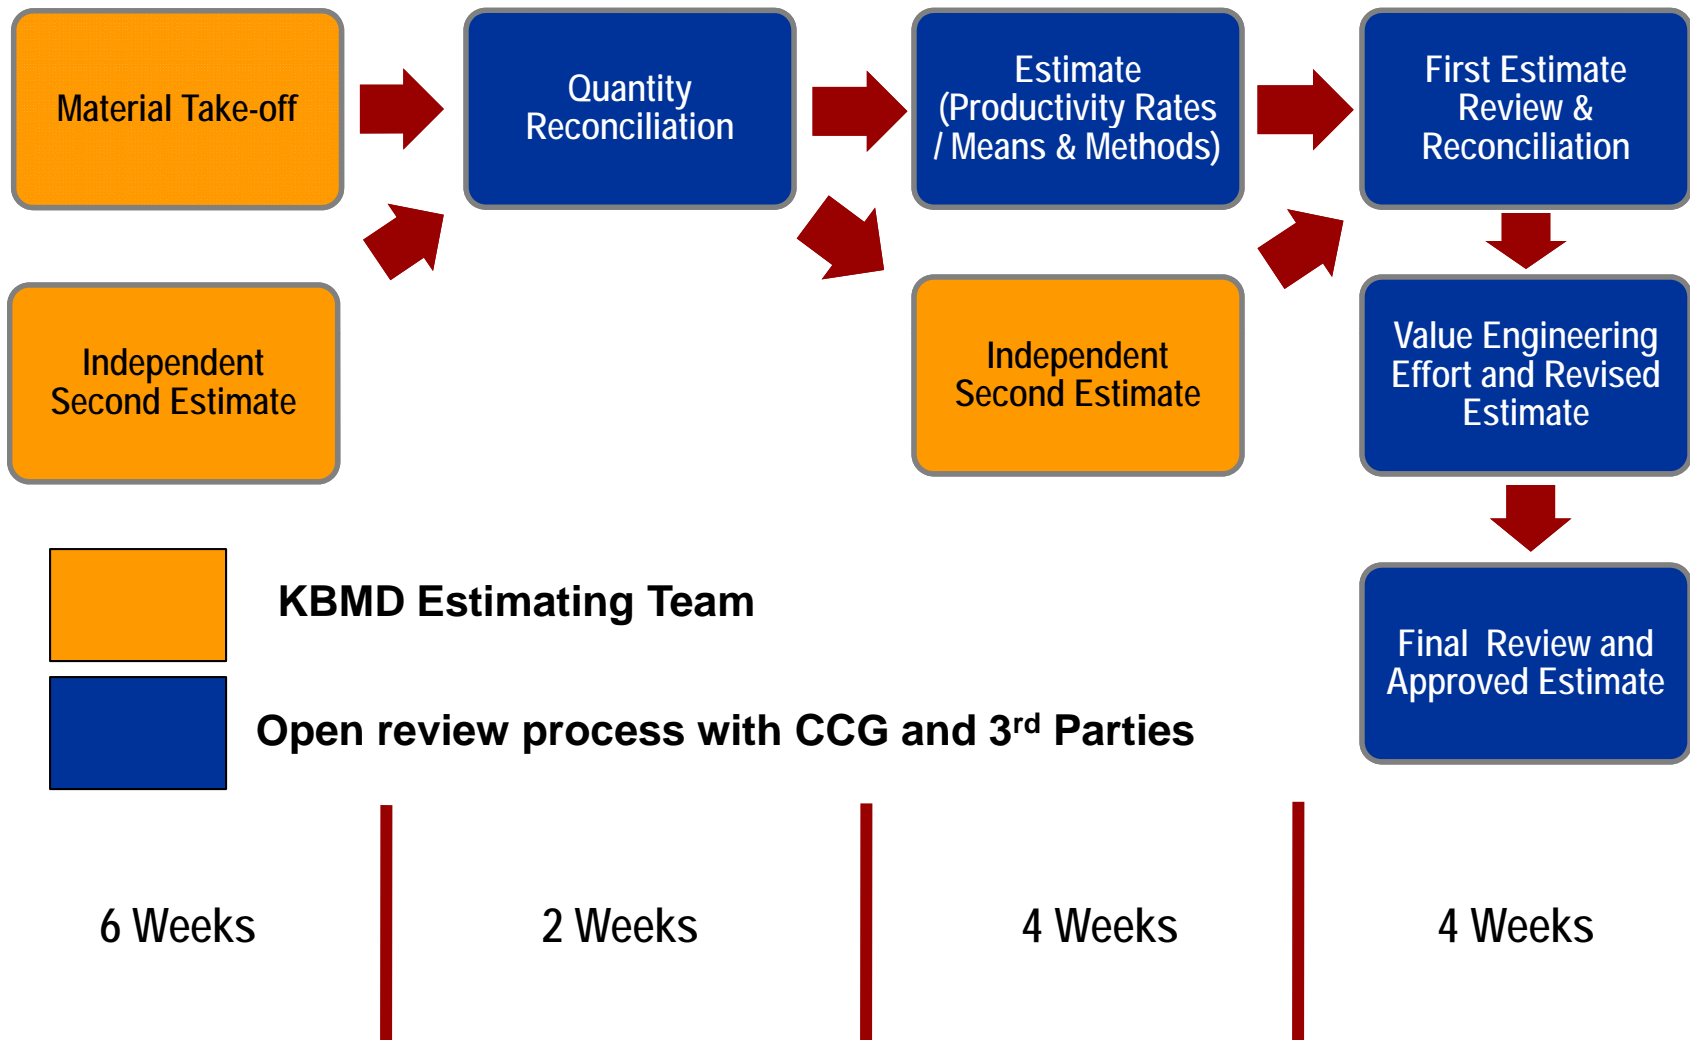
Material Take-off

Independent Second Estimate

Quantity Reconciliation

Estimate (Productivity Rates / Means & Methods)

Independent Second Estimate

First Estimate Review & Reconciliation

Value Engineering Effort and Revised Estimate

Final Review and Approved Estimate

KBMD Estimating Team

Open review process with CCG and 3$^{rd}$ Parties

6 Weeks

2 Weeks

4 Weeks

4 Weeks